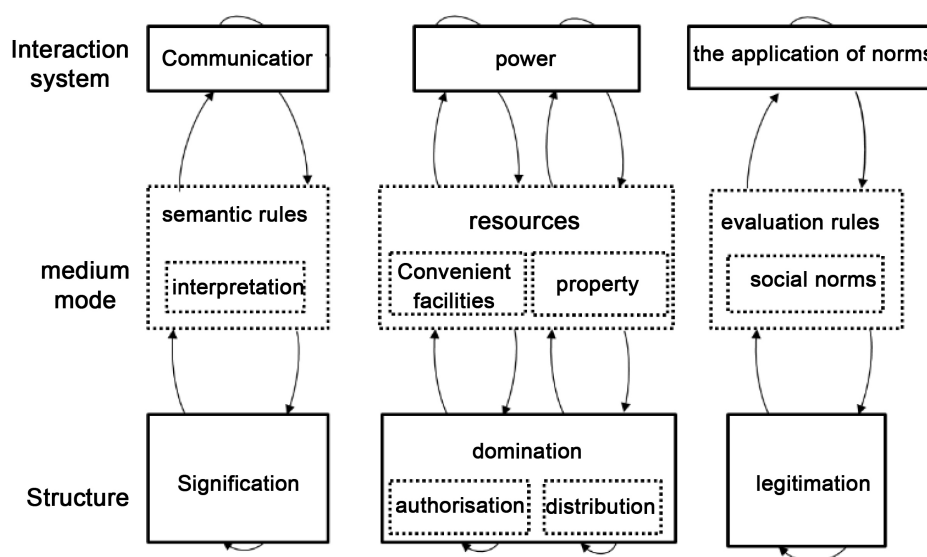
Interaction system

Communicatior

power

the application of norms

semantic rules

interpretation

resources

Convenient facilities

property

evaluation rules

social norms

medium mode

Signification

domination

authorisation

distribution

legitimation

Structure